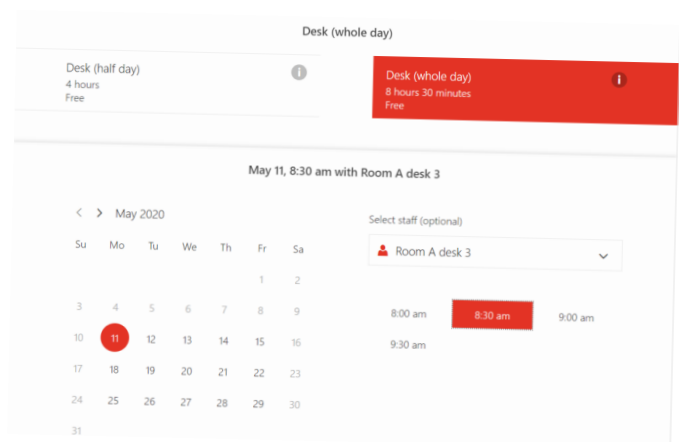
Desk (whole day)

Desk (half day)
4 hours
Free

Desk (whole day)
8 hours 30 minutes
Free

May 11, 8:30 am with Room A desk 3

May 2020

| Su | Mo | Tu | We | Th | Fr | Sa |
|---|---|---|---|---|---|---|
| | | | | | 1 | 2 |
| 3 | 4 | 5 | 6 | 7 | 8 | 9 |
| 10 | 11 | 12 | 13 | 14 | 15 | 16 |
| 17 | 18 | 19 | 20 | 21 | 22 | 23 |
| 24 | 25 | 26 | 27 | 28 | 29 | 30 |
| 31 | | | | | | |

Select staff (optional)

Room A desk 3

8:00 am
8:30 am
9:00 am
9:30 am